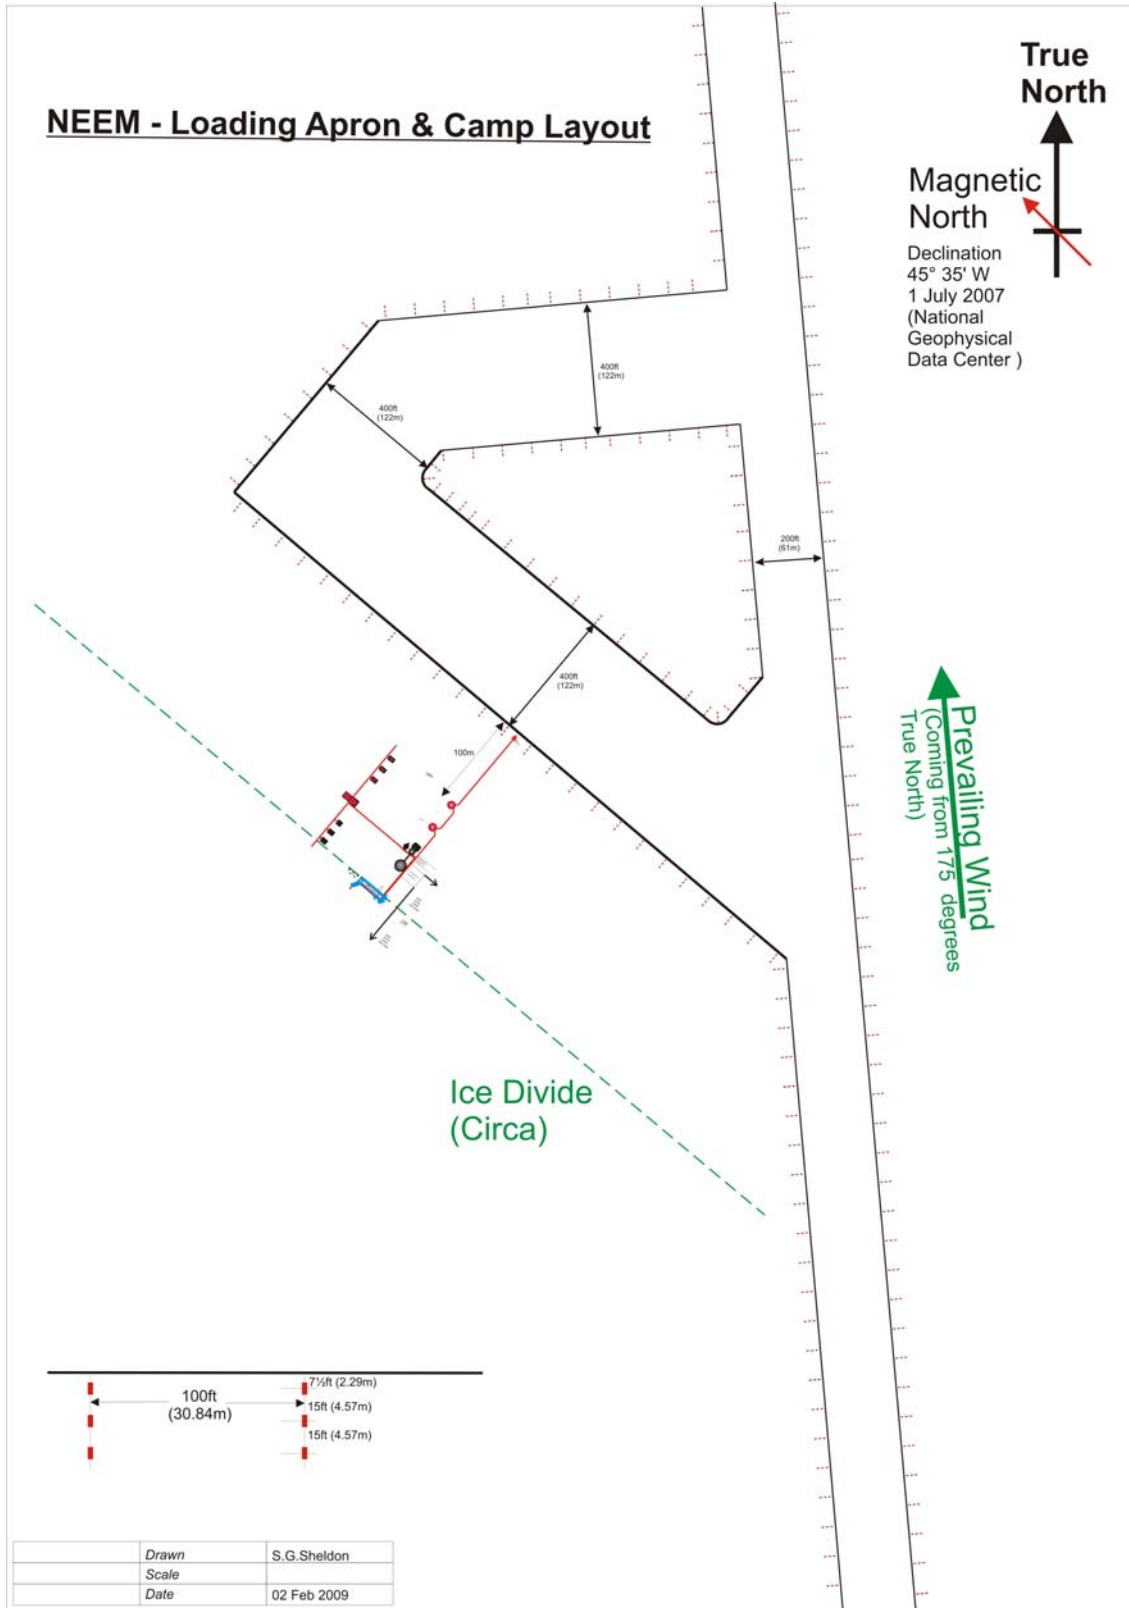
NEEM - Loading Apron & Camp Layout

True North

Magnetic North

Declination
45° 35' W
1 July 2007
(National Geophysical Data Center )

400ft (122m)

400ft (122m)

200ft (61m)

400ft (122m)

100m

Prevailing Wind
(Coming from 175 degrees True North)

Ice Divide
(Circa)

100ft
(30.84m)

7½ft (2.29m)
15ft (4.57m)
15ft (4.57m)

| | Drawn | S.G.Sheldon |
|---|---|---|
| | Scale | |
| | Date | 02 Feb 2009 |